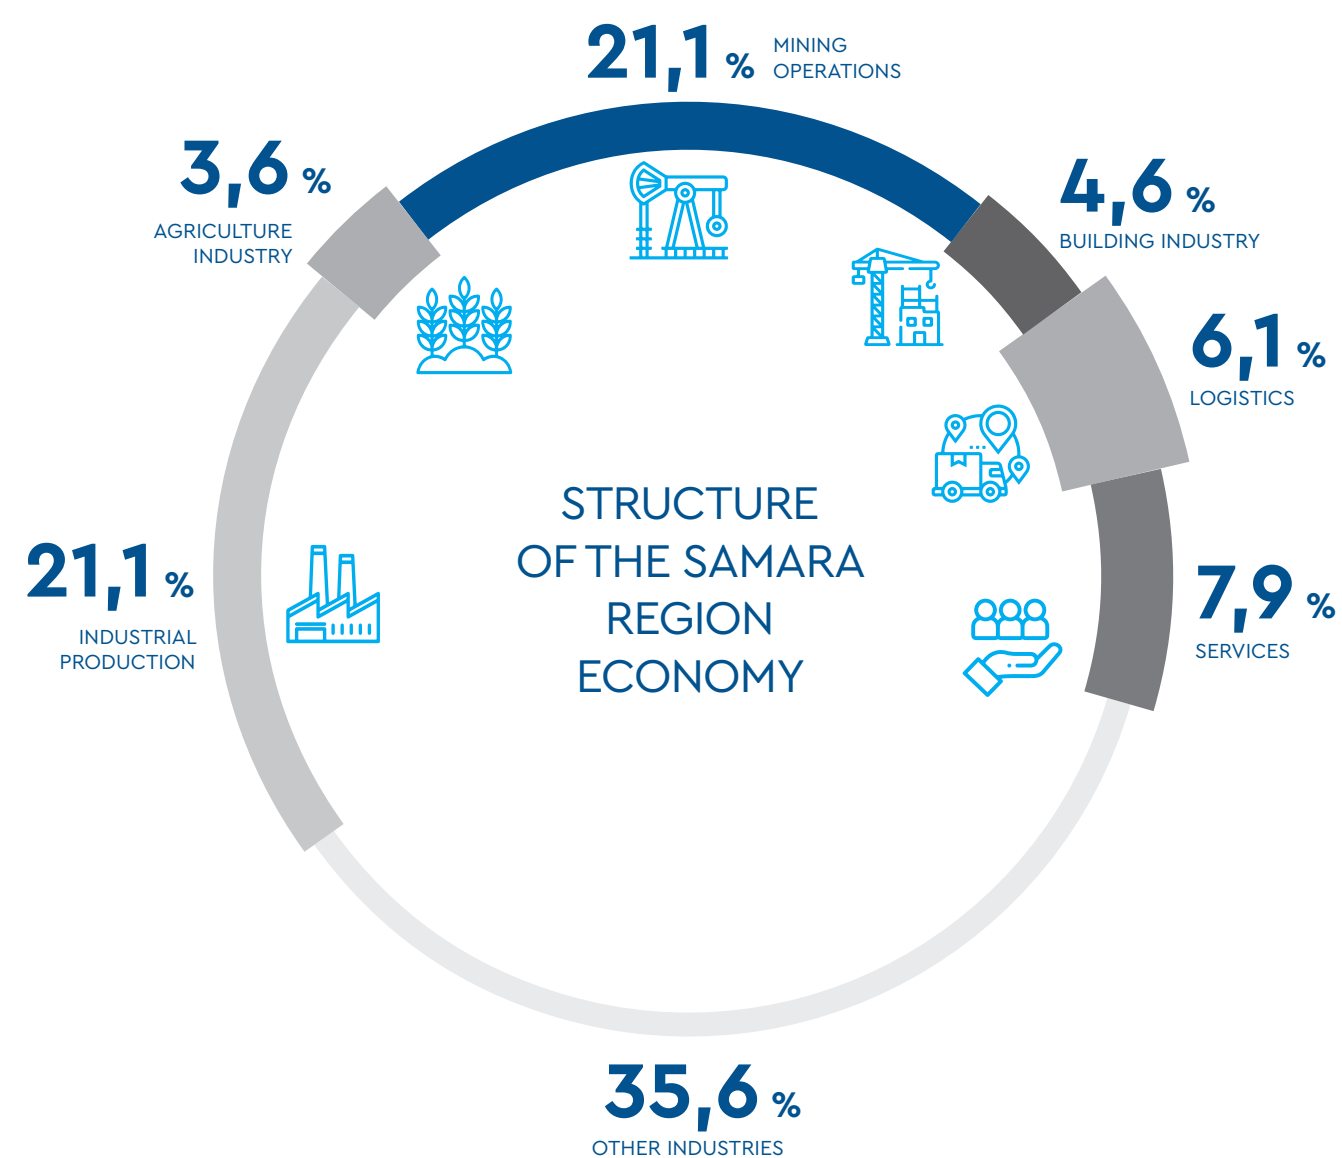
21,1 % MINING OPERATIONS

3,6 % AGRICULTURE INDUSTRY

4,6 % BUILDING INDUSTRY

6,1 % LOGISTICS

STRUCTURE OF THE SAMARA REGION ECONOMY

21,1 % INDUSTRIAL PRODUCTION

7,9 % SERVICES

35,6 % OTHER INDUSTRIES